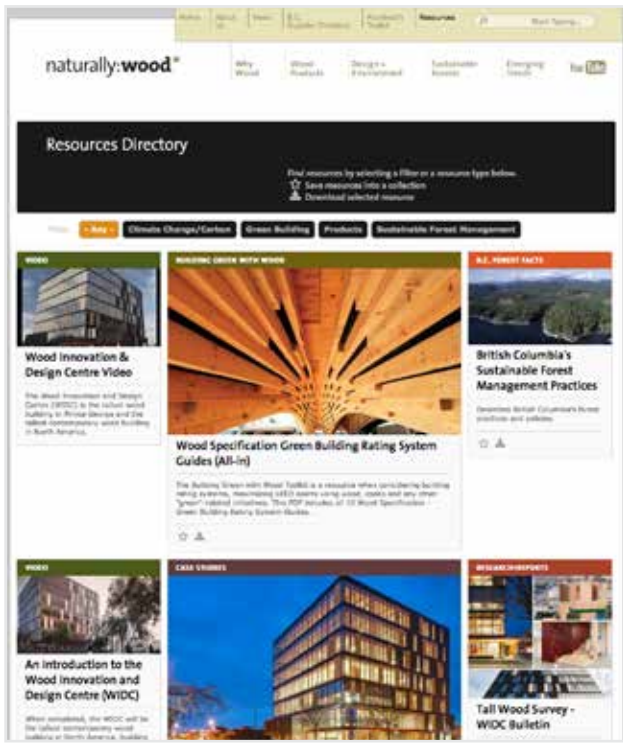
Home | About Us | News | B.C. Supplier Directory | Architect's Toolkit | Resources | Start Typing...

naturally:wood®

Why Wood | Wood Products | Design + Environment | Sustainable Forests | Emerging Trends | You Tube

Resources Directory

Find resources by selecting a filter or a resource type below.
Save resources into a collection
Download selected resource

Filter: + Any | Climate Change/Carbon | Green Building | Products | Sustainable Forest Management

VIDEO

Wood Innovation & Design Centre Video

The Wood Innovation and Design Centre (WIDC) is the tallest wood building in Prince George and the tallest contemporary wood building in North America.

BUILDING GREEN WITH WOOD

Wood Specification Green Building Rating System Guides (All-in)

The Building Green with Wood Toolkit is a resource when considering building rating systems, maximizing LEED points using wood, codes and any other "green" related initiatives. This PDF includes all 10 Wood Specification Green Building Rating System Guides.

B.C. FOREST FACTS

British Columbia's Sustainable Forest Management Practices

Describes British Columbia's forest practices and policies.

VIDEO

An Introduction to the Wood Innovation and Design Centre (WIDC)

When completed, the WIDC will be the tallest contemporary wood building in North America, building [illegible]

CASE STUDIES

RESEARCH/REPORTS

Tall Wood Survey - WIDC Bulletin